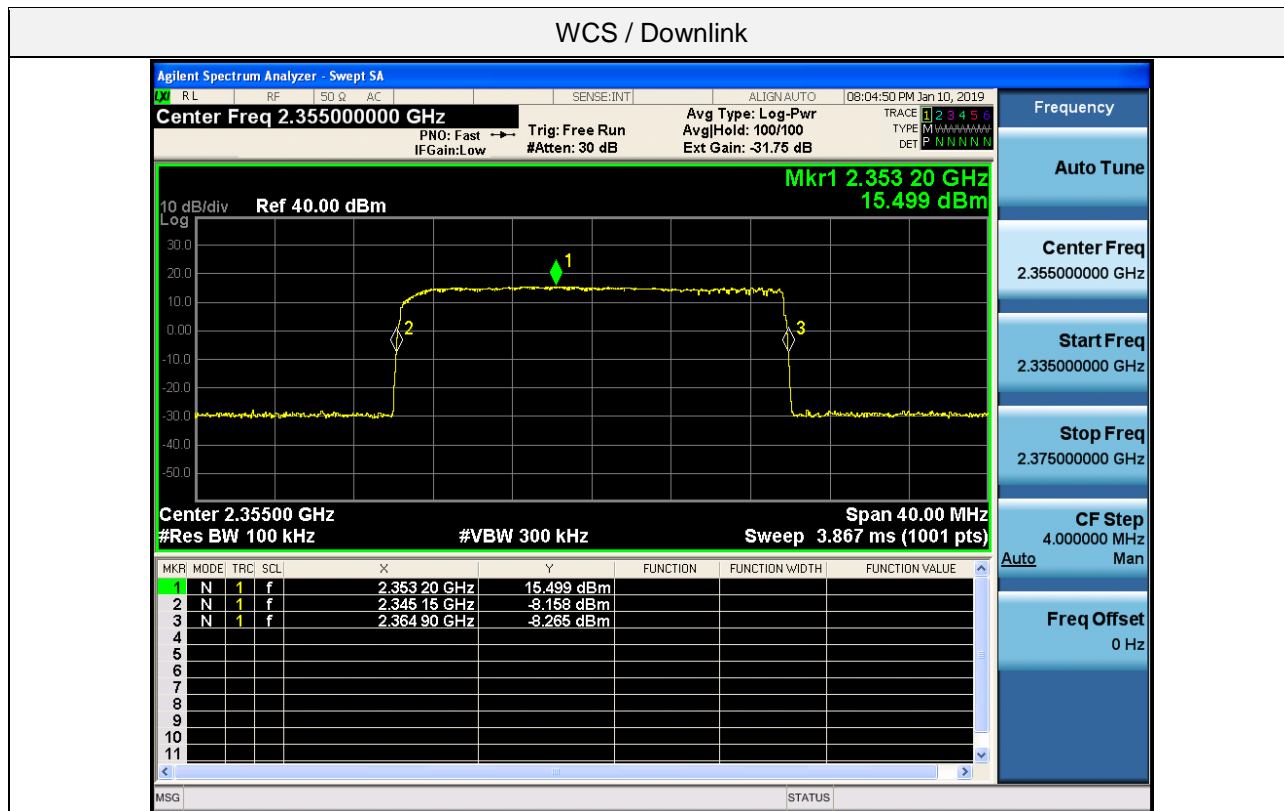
WCS / Downlink

Agilent Spectrum Analyzer - Swept SA

RL RF 50 Ω AC SENSE:INT ALIGN AUTO 08:04:50 PM Jan 10, 2019

Center Freq 2.355000000 GHz

PNO: Fast IFGain:Low

Trig: Free Run #Atten: 30 dB

Avg Type: Log-Pwr Avg|Hold: 100/100 Ext Gain: -31.75 dB

TRACE 1 2 3 4 5 6 TYPE M DET P N N N N N

Frequency

Auto Tune

Center Freq 2.355000000 GHz

Start Freq 2.335000000 GHz

Stop Freq 2.375000000 GHz

CF Step 4.000000 MHz Auto Man

Freq Offset 0 Hz

10 dB/div Log Ref 40.00 dBm

Mkr1 2.353 20 GHz 15.499 dBm

30.0
20.0
10.0
0.00
-10.0
-20.0
-30.0
-40.0
-50.0

1 2 3

Center 2.35500 GHz #Res BW 100 kHz #VBW 300 kHz Span 40.00 MHz Sweep 3.867 ms (1001 pts)

| MKR | MODE | TRC | SCL | X | Y | FUNCTION | FUNCTION WIDTH | FUNCTION VALUE |
|---|---|---|---|---|---|---|---|---|
| 1 | N | 1 | f | 2.353 20 GHz | 15.499 dBm | | | |
| 2 | N | 1 | f | 2.345 15 GHz | -8.158 dBm | | | |
| 3 | N | 1 | f | 2.364 90 GHz | -8.265 dBm | | | |
| 4 | | | | | | | | |
| 5 | | | | | | | | |
| 6 | | | | | | | | |
| 7 | | | | | | | | |
| 8 | | | | | | | | |
| 9 | | | | | | | | |
| 10 | | | | | | | | |
| 11 | | | | | | | | |

MSG STATUS